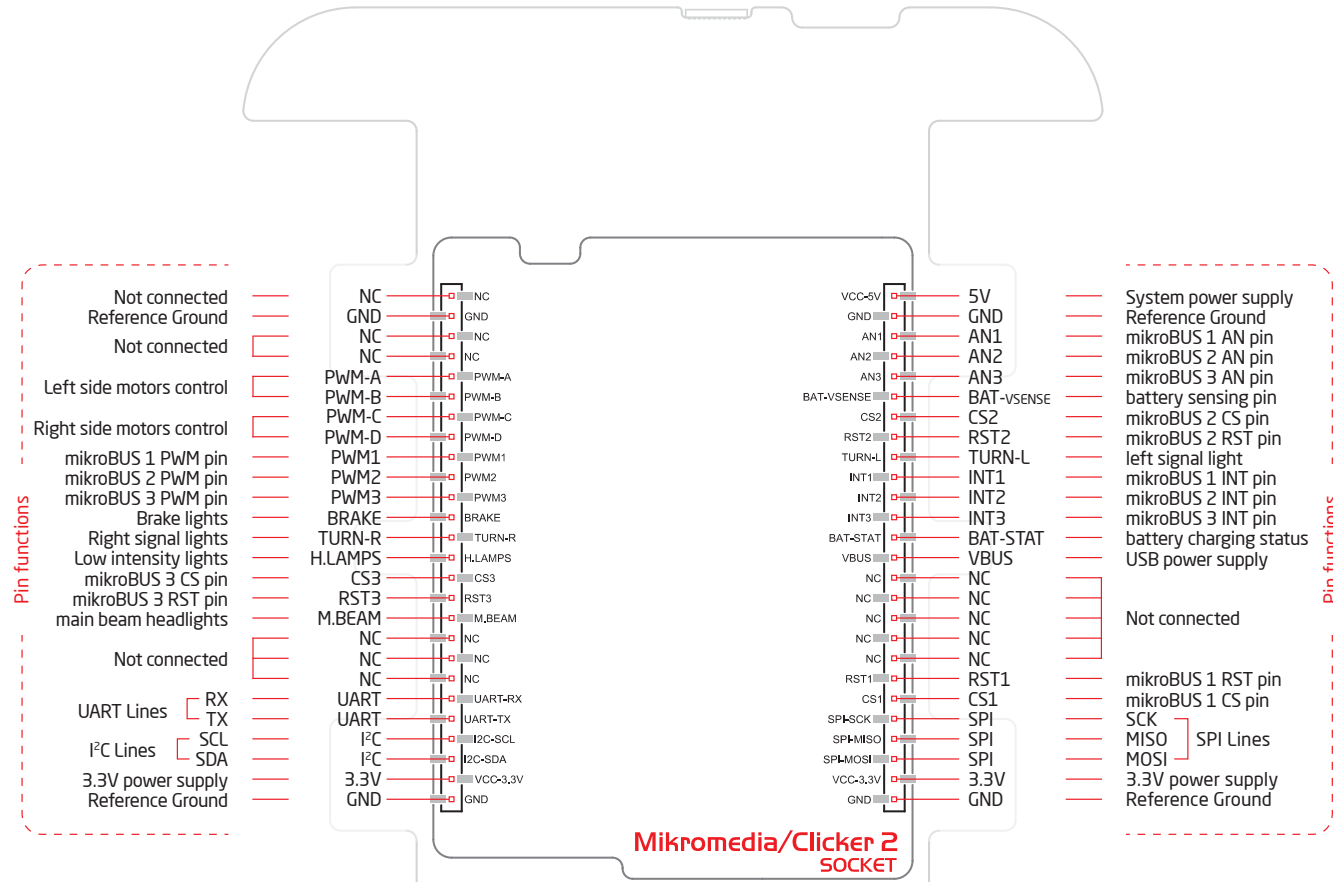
Pin functions

Not connected
Reference Ground
Not connected
Left side motors control
Right side motors control
mikroBUS 1 PWM pin
mikroBUS 2 PWM pin
mikroBUS 3 PWM pin
Brake lights
Right signal lights
Low intensity lights
mikroBUS 3 CS pin
mikroBUS 3 RST pin
main beam headlights
Not connected
UART Lines RX TX
I$^2$C Lines SCL SDA
3.3V power supply
Reference Ground

NC
GND
NC
NC
PWM-A
PWM-B
PWM-C
PWM-D
PWM1
PWM2
PWM3
BRAKE
TURN-R
H.LAMPS
CS3
RST3
M.BEAM
NC
NC
NC
UART
UART
I$^2$C
I$^2$C
3.3V
GND

NC
GND
NC
NC
PWM-A
PWM-B
PWM-C
PWM-D
PWM1
PWM2
PWM3
BRAKE
TURN-R
H.LAMPS
CS3
RST3
M.BEAM
NC
NC
NC
UART-RX
UART-TX
I2C-SCL
I2C-SDA
VCC-3.3V
GND

VCC-5V
GND
AN1
AN2
AN3
BAT-VSENSE
CS2
RST2
TURN-L
INT1
INT2
INT3
BAT-STAT
VBUS
NC
NC
NC
NC
NC
RST1
CS1
SPI-SCK
SPI-MISO
SPI-MOSI
VCC-3.3V
GND

5V
GND
AN1
AN2
AN3
BAT-VSENSE
CS2
RST2
TURN-L
INT1
INT2
INT3
BAT-STAT
VBUS
NC
NC
NC
NC
NC
RST1
CS1
SPI
SPI
SPI
3.3V
GND

System power supply
Reference Ground
mikroBUS 1 AN pin
mikroBUS 2 AN pin
mikroBUS 3 AN pin
battery sensing pin
mikroBUS 2 CS pin
mikroBUS 2 RST pin
left signal light
mikroBUS 1 INT pin
mikroBUS 2 INT pin
mikroBUS 3 INT pin
battery charging status
USB power supply
Not connected
mikroBUS 1 RST pin
mikroBUS 1 CS pin
SCK MISO MOSI SPI Lines
3.3V power supply
Reference Ground

Pin functions

Mikromedia/Clicker 2
SOCKET